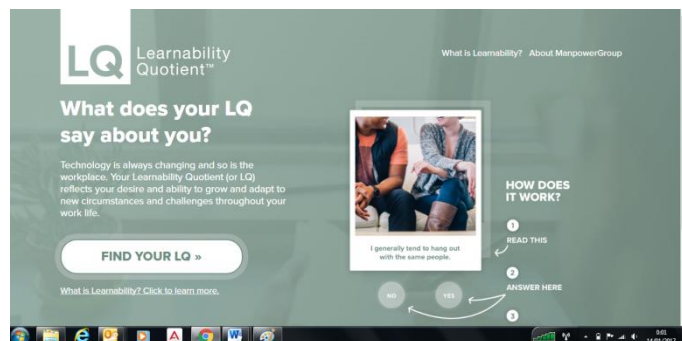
LQ Learnability Quotient™

What is Learnability? About ManpowerGroup

What does your LQ say about you?

Technology is always changing and so is the workplace. Your Learnability Quotient (or LQ) reflects your desire and ability to grow and adapt to new circumstances and challenges throughout your work life.

FIND YOUR LQ »

What is Learnability? Click to learn more.

I generally tend to hang out with the same people.

NO YES

HOW DOES IT WORK?

1 READ THIS

2 ANSWER HERE

3

0:01 14/01/2017